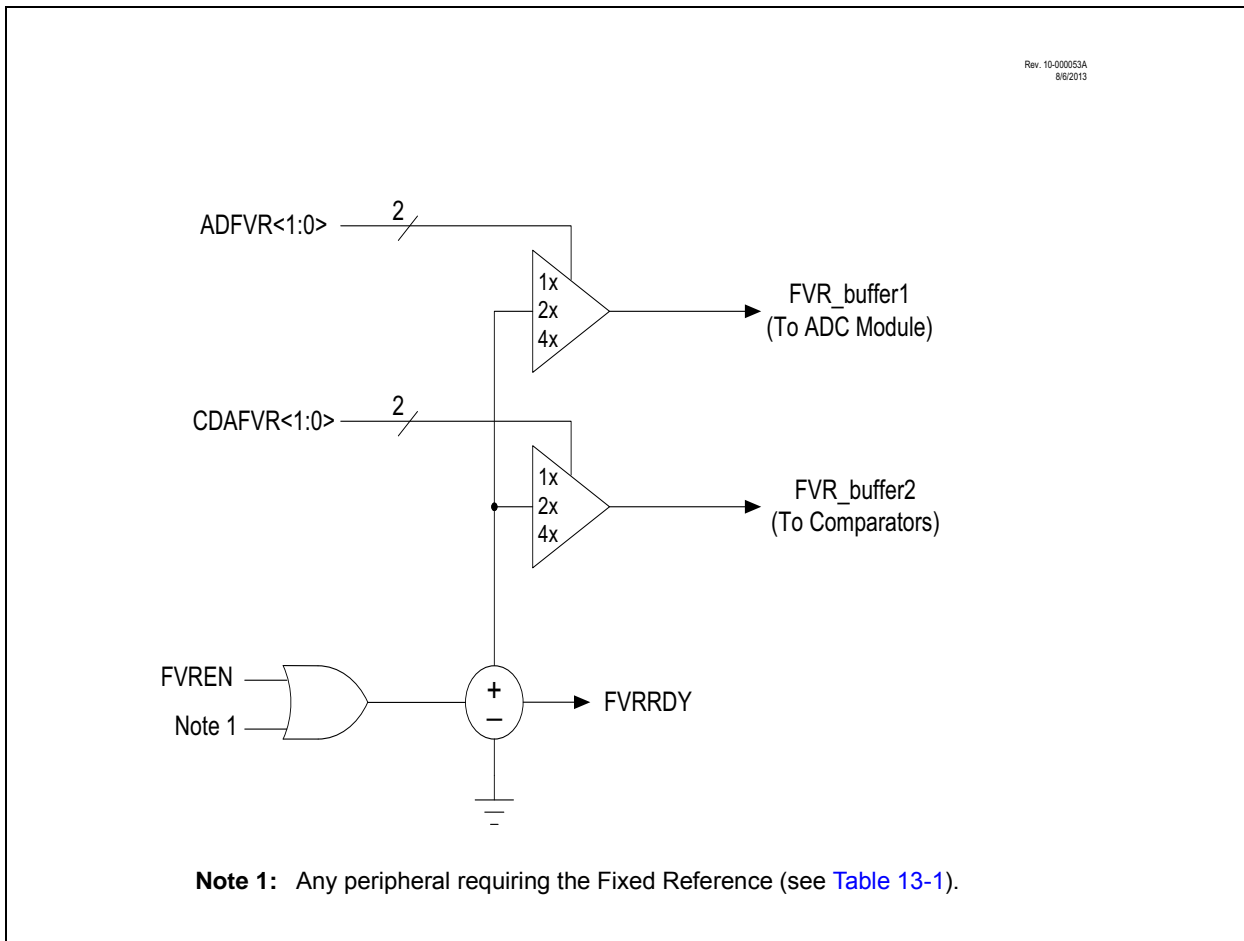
Rev. 10-000053A
8/6/2013

ADFVR<1:0>
2
1x
2x
4x
FVR_buffer1
(To ADC Module)

CDAFVR<1:0>
2
1x
2x
4x
FVR_buffer2
(To Comparators)

FVREN
Note 1
+
−
FVRRDY

**Note 1:** Any peripheral requiring the Fixed Reference (see Table 13-1).